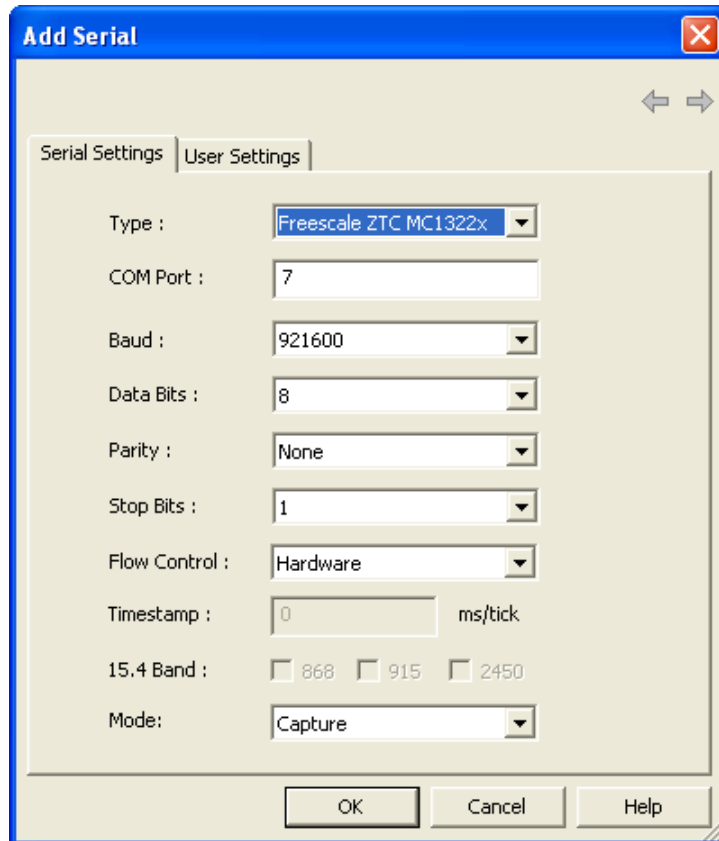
Add Serial

Serial Settings | User Settings

Type : Freescale ZTC MC1322x

COM Port : 7

Baud : 921600

Data Bits : 8

Parity : None

Stop Bits : 1

Flow Control : Hardware

Timestamp : 0 ms/tick

15.4 Band : 868 915 2450

Mode: Capture

OK Cancel Help